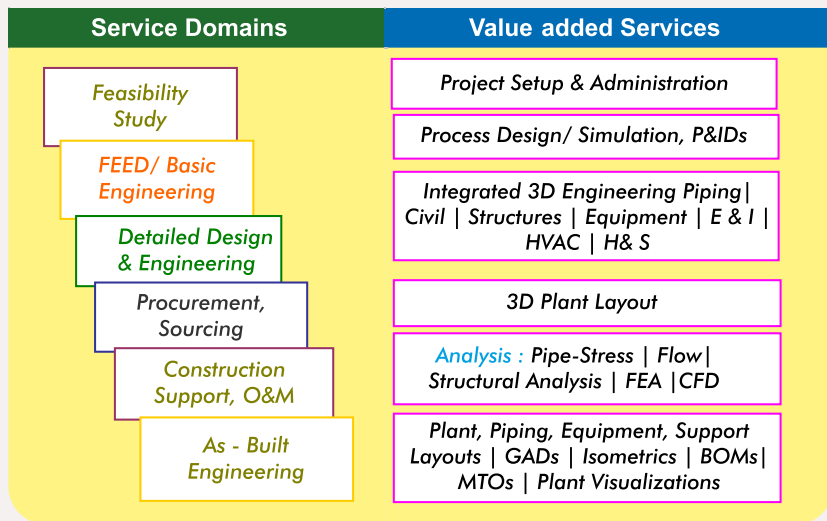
Service Domains

Value added Services

Feasibility Study

FEED/ Basic Engineering

Detailed Design & Engineering

Procurement, Sourcing

Construction Support, O&M

As - Built Engineering

Project Setup & Administration

Process Design/ Simulation, P&IDs

Integrated 3D Engineering Piping| Civil | Structures | Equipment | E & I | HVAC | H& S

3D Plant Layout

Analysis : Pipe-Stress | Flow| Structural Analysis | FEA |CFD

Plant, Piping, Equipment, Support Layouts | GADs | Isometrics | BOMs| MTOs | Plant Visualizations